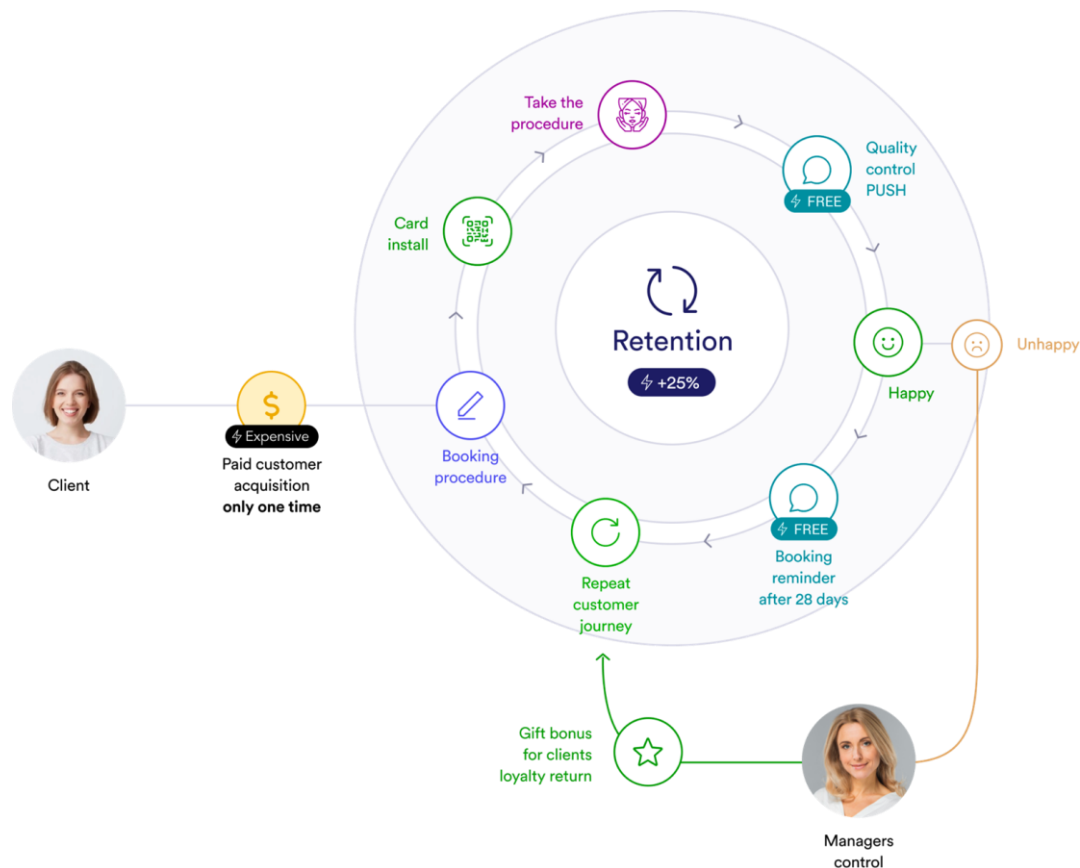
Take the procedure

Quality control PUSH

FREE

Card install

Retention

+25%

Happy

Unhappy

Client

$

Expensive

Paid customer acquisition **only one time**

Booking procedure

FREE

Booking reminder after 28 days

Repeat customer journey

Gift bonus for clients loyalty return

Managers control